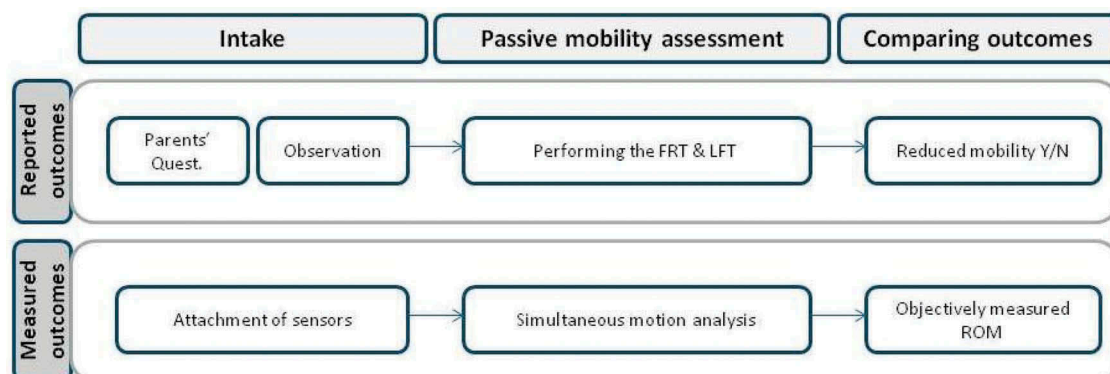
Intake

Passive mobility assessment

Comparing outcomes

Reported outcomes

Parents' Quest.

Observation

Performing the FRT & LFT

Reduced mobility Y/N

Measured outcomes

Attachment of sensors

Simultaneous motion analysis

Objectively measured ROM